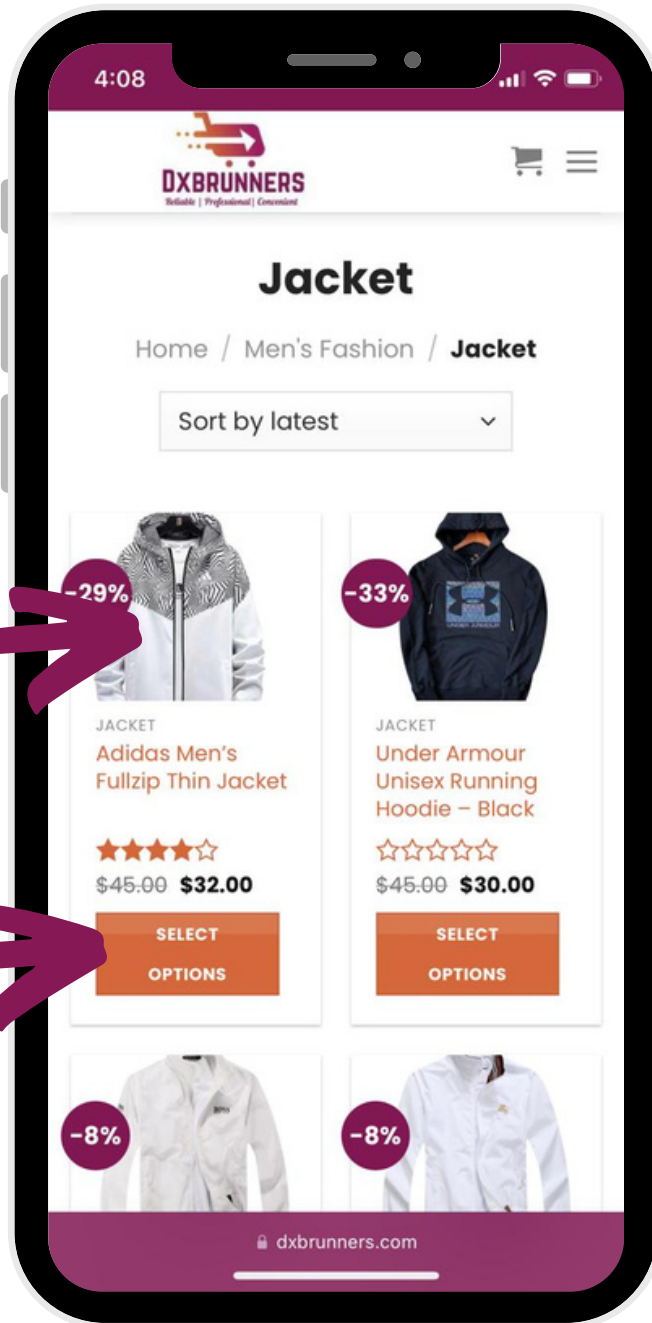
4:08

DXBRUNNERS
Reliable | Professional | Convenient

Jacket

Home / Men's Fashion / Jacket

Sort by latest

-29%

JACKET
Adidas Men's Fullzip Thin Jacket

~~$45.00~~ $32.00

SELECT OPTIONS

-33%

JACKET
Under Armour Unisex Running Hoodie – Black

~~$45.00~~ $30.00

SELECT OPTIONS

-8%

-8%

dxbrunners.com